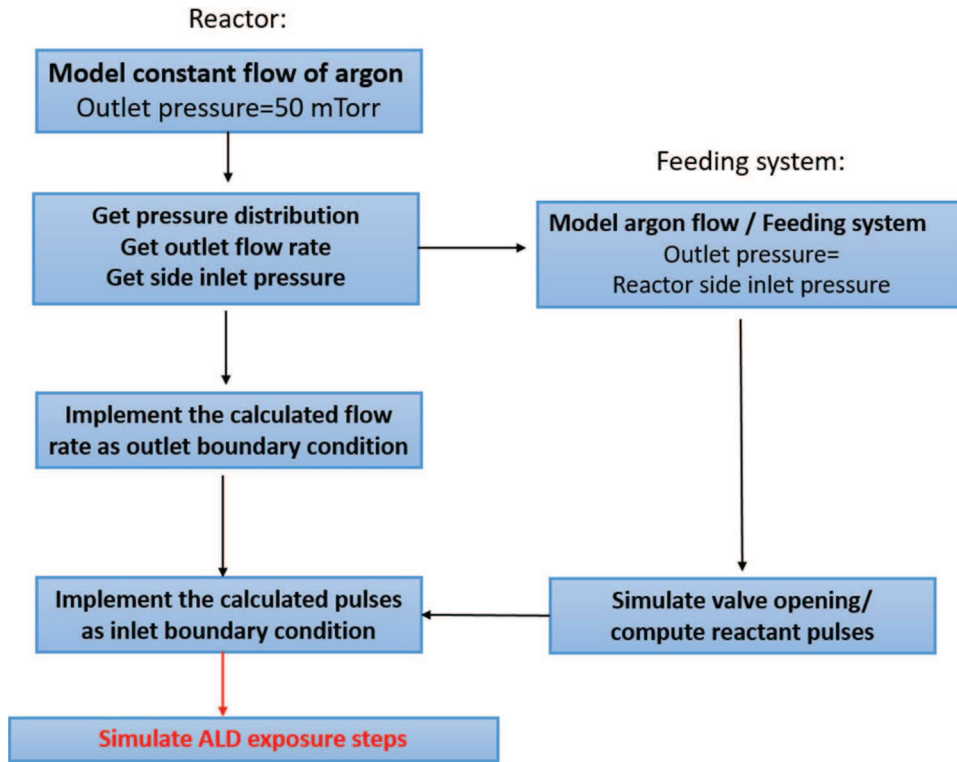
Reactor:

Model constant flow of argon
Outlet pressure=50 mTorr

Get pressure distribution
Get outlet flow rate
Get side inlet pressure

Implement the calculated flow rate as outlet boundary condition

Implement the calculated pulses as inlet boundary condition

Simulate ALD exposure steps

Feeding system:

Model argon flow / Feeding system
Outlet pressure=
Reactor side inlet pressure

Simulate valve opening/
compute reactant pulses